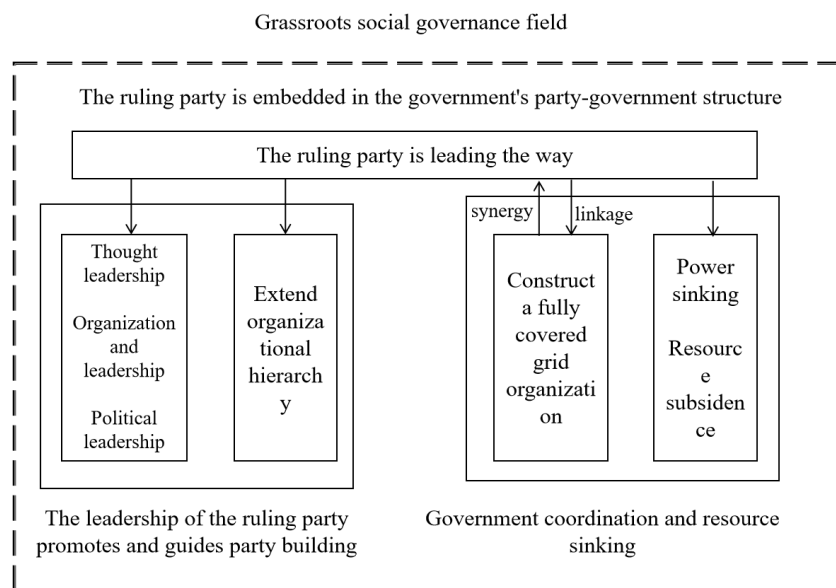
Grassroots social governance field

The ruling party is embedded in the government's party-government structure

The ruling party is leading the way

Thought leadership

Organization and leadership

Political leadership

Extend organizational hierarchy

synergy

linkage

Construct a fully covered grid organization

Power sinking

Resource subsidence

The leadership of the ruling party promotes and guides party building

Government coordination and resource sinking